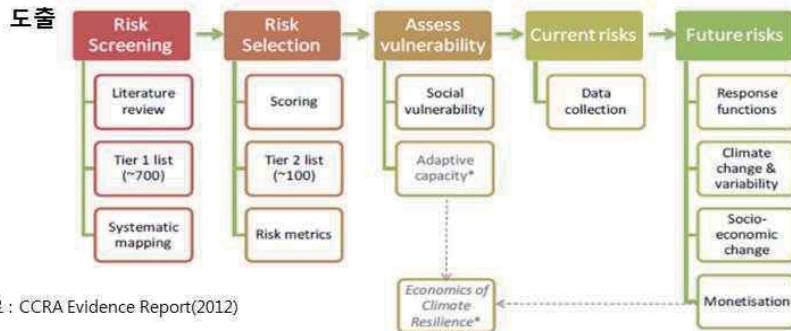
도출

Risk Screening

Literature review

Tier 1 list (~700)

Systematic mapping

Risk Selection

Scoring

Tier 2 list (~100)

Risk metrics

Assess vulnerability

Social vulnerability

Adaptive capacity*

Current risks

Data collection

Future risks

Response functions

Climate change & variability

Socio-economic change

Monetisation

Economics of Climate Resilience*

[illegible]료 : CCRA Evidence Report(2012)